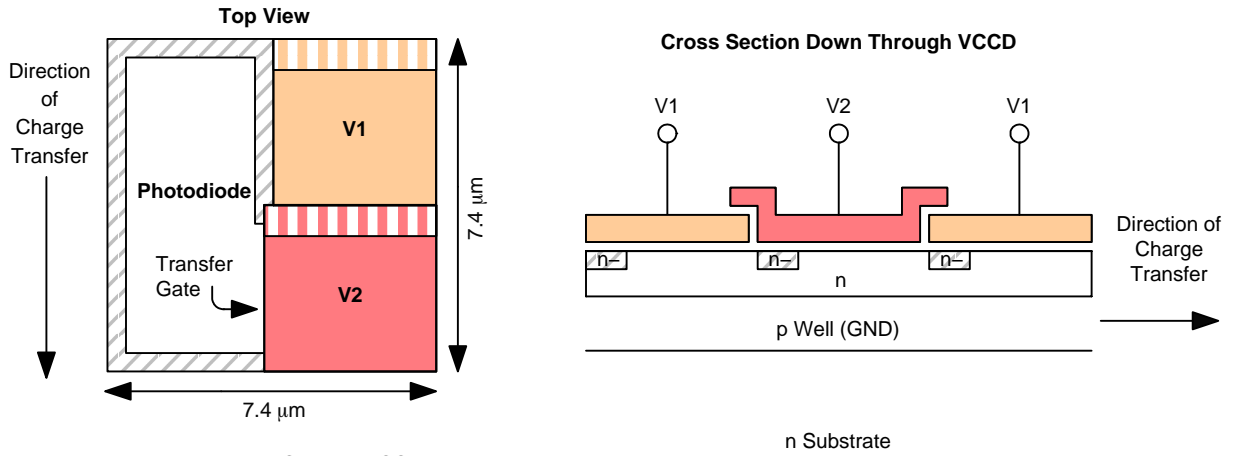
Top View

Direction of Charge Transfer

Photodiode

V1

V2

Transfer Gate

7.4 $\mu$m

7.4 $\mu$m

Cross Section Down Through VCCD

V1

V2

V1

n–

n–

n–

n

Direction of Charge Transfer

p Well (GND)

n Substrate